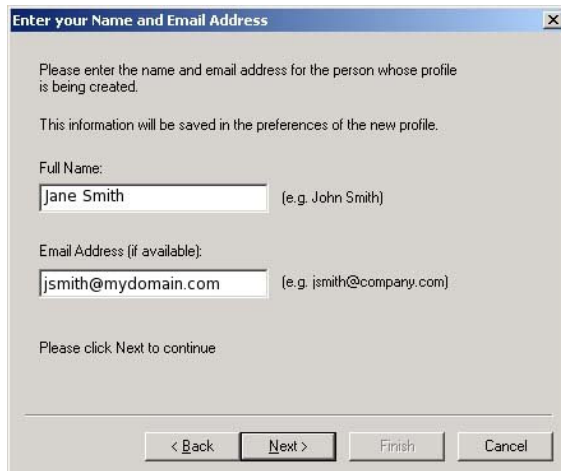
Enter your Name and Email Address

Please enter the name and email address for the person whose profile is being created.

This information will be saved in the preferences of the new profile.

Full Name:

Jane Smith

(e.g. John Smith)

Email Address (if available):

jsmith@mydomain.com

(e.g. jsmith@company.com)

Please click Next to continue

< Back

Next >

Finish

Cancel